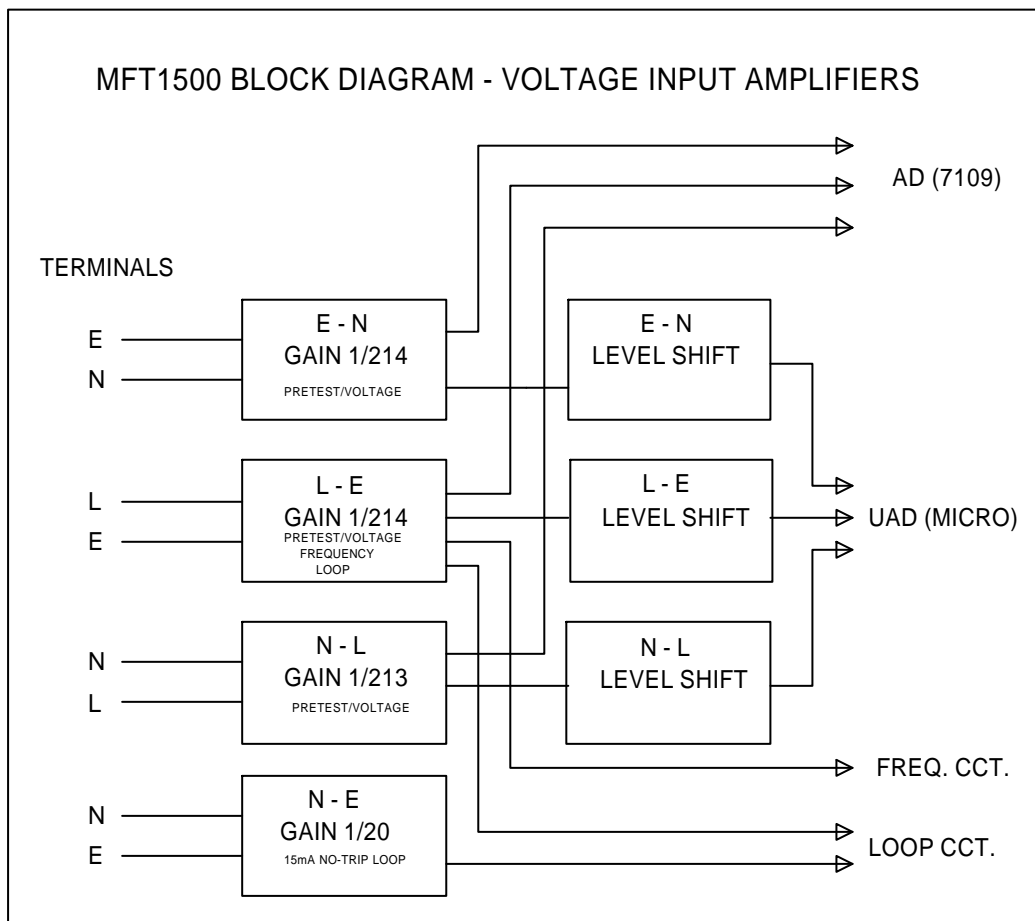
MFT1500 BLOCK DIAGRAM - VOLTAGE INPUT AMPLIFIERS

AD (7109)

TERMINALS

E
N

E - N
GAIN 1/214
PRETEST/VOLTAGE

E - N
LEVEL SHIFT

L
E

L - E
GAIN 1/214
PRETEST/VOLTAGE
FREQUENCY
LOOP

L - E
LEVEL SHIFT

UAD (MICRO)

N
L

N - L
GAIN 1/213
PRETEST/VOLTAGE

N - L
LEVEL SHIFT

FREQ. CCT.

N
E

N - E
GAIN 1/20
15mA NO-TRIP LOOP

LOOP CCT.